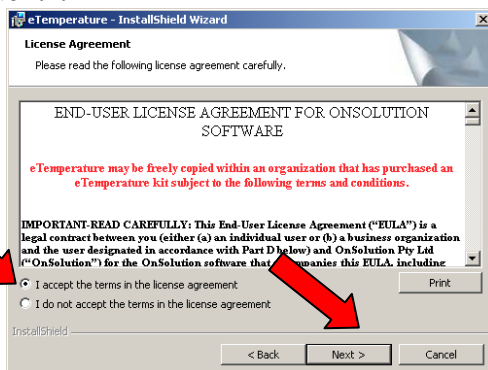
eTemperature - InstallShield Wizard

License Agreement

Please read the following license agreement carefully.

END-USER LICENSE AGREEMENT FOR ONSOLUTION SOFTWARE

eTemperature may be freely copied within an organization that has purchased an eTemperature kit subject to the following terms and conditions.

IMPORTANT-READ CAREFULLY: This End-User License Agreement ("EULA") is a legal contract between you (either (a) an individual user or (b) a business organization and the user designated in accordance with Part D below) and OnSolution Pty Ltd ("OnSolution") for the OnSolution software that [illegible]companies this EULA, including

I accept the terms in the license agreement

I do not accept the terms in the license agreement

Print

InstallShield

< Back

Next >

Cancel